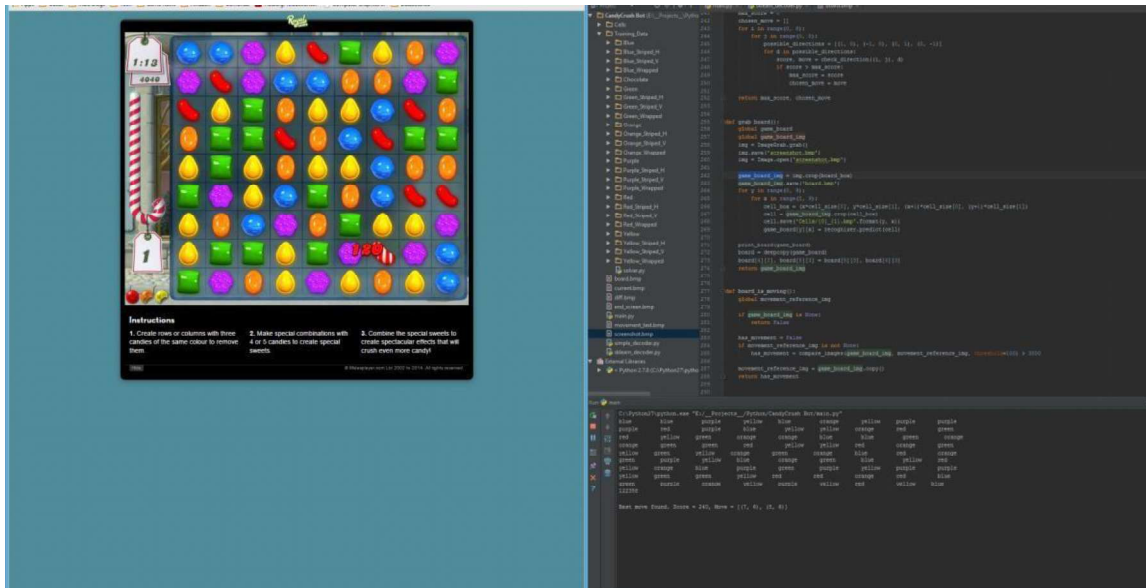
1:18
4040

1

Instructions

1. Create rows or columns with three candies of the same colour to remove them.

2. Make special combinations with 4 or 5 candies to create special sweets.

3. Combine the special sweets to create spectacular effects that will crush even more candy!

CandyCrush Bot
Cells
Training_Data
Blue
Blue_Striped_H
Blue_Striped_V
Blue_Wrapped
Chocolate
Green
Green_Striped_H
Green_Striped_V
Green_Wrapped
Orange
Orange_Striped_H
Orange_Striped_V
Orange_Wrapped
Purple
Purple_Striped_H
Purple_Striped_V
Purple_Wrapped
Red
Red_Striped_H
Red_Striped_V
Red_Wrapped
Yellow
Yellow_Striped_H
Yellow_Striped_V
Yellow_Wrapped
solver.py
board.bmp
current.bmp
diff.bmp
end_screen.bmp
main.py
movement_test.bmp
screenshot.bmp
simple_decoder.py
skewm_decoder.py
External Libraries

chosen_move = []
for i in range(0, 9):
for j in range(0, 9):
possible_directions = [(1, 0), (-1, 0), (0, 1), (0, -1)]
for d in possible_directions:
score, move = check_direction((i, j), d)
if score > max_score:
max_score = score
chosen_move = move

return max_score, chosen_move

def grab_board():
global game_board
global game_board_img
img = ImageGrab.grab()
img.save('screenshot.bmp')
img = Image.open('screenshot.bmp')

game_board_img = img.crop(board_box)
game_board_img.save('board.bmp')
for y in range(0, 9):
for x in range(0, 9):
cell_box = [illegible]
cell = game_board_img.crop(cell_box)
cell.save('Cells/{}_{}.bmp'.format(y, x))
game_board[y][x] = recognizer.predict(cell)

print_board(game_board)
board = deepcopy(game_board)
board[4][7], board[5][7] = board[5][7], board[4][7]
return game_board_img

def board_is_moving():
global movement_reference_img

if game_board_img is None:
return False

has_movement = False
if movement_reference_img is not None:
has_movement = compare_images(game_board_img, movement_reference_img, threshold=100) > 3000

movement_reference_img = game_board_img.copy()
return has_movement

Run main
C:\Python27\python.exe "E:/__Projects__/Python/CandyCrush Bot/main.py"
blue blue purple yellow blue orange yellow purple purple
purple red purple blue yellow yellow orange red green
red yellow green orange orange blue blue green orange
orange green green red yellow yellow red orange green
yellow green yellow orange green orange blue red orange
green purple yellow blue orange green blue yellow red
yellow orange blue purple green purple yellow purple purple
yellow green green yellow red red orange red blue
green purple orange yellow purple yellow red yellow blue
122356

Best move found. Score = 240, Move = [(7, 4), (8, 4)]